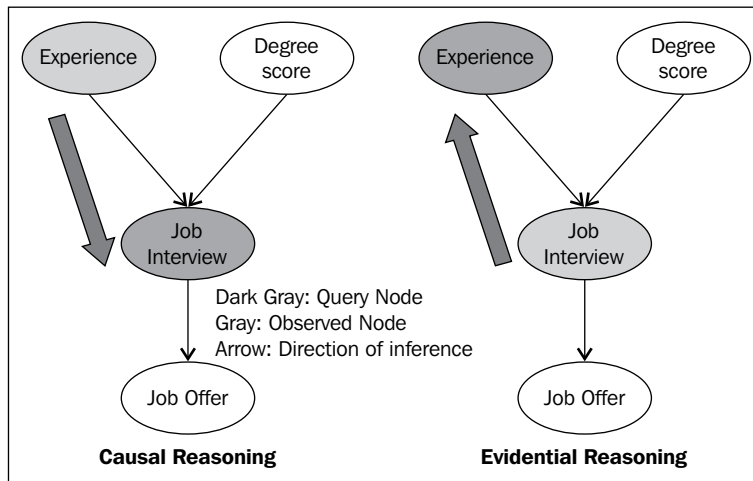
Experience

Degree score

Job Interview

Job Offer

Dark Gray: Query Node
Gray: Observed Node
Arrow: Direction of inference

Experience

Degree score

Job Interview

Job Offer

Causal Reasoning

Evidential Reasoning